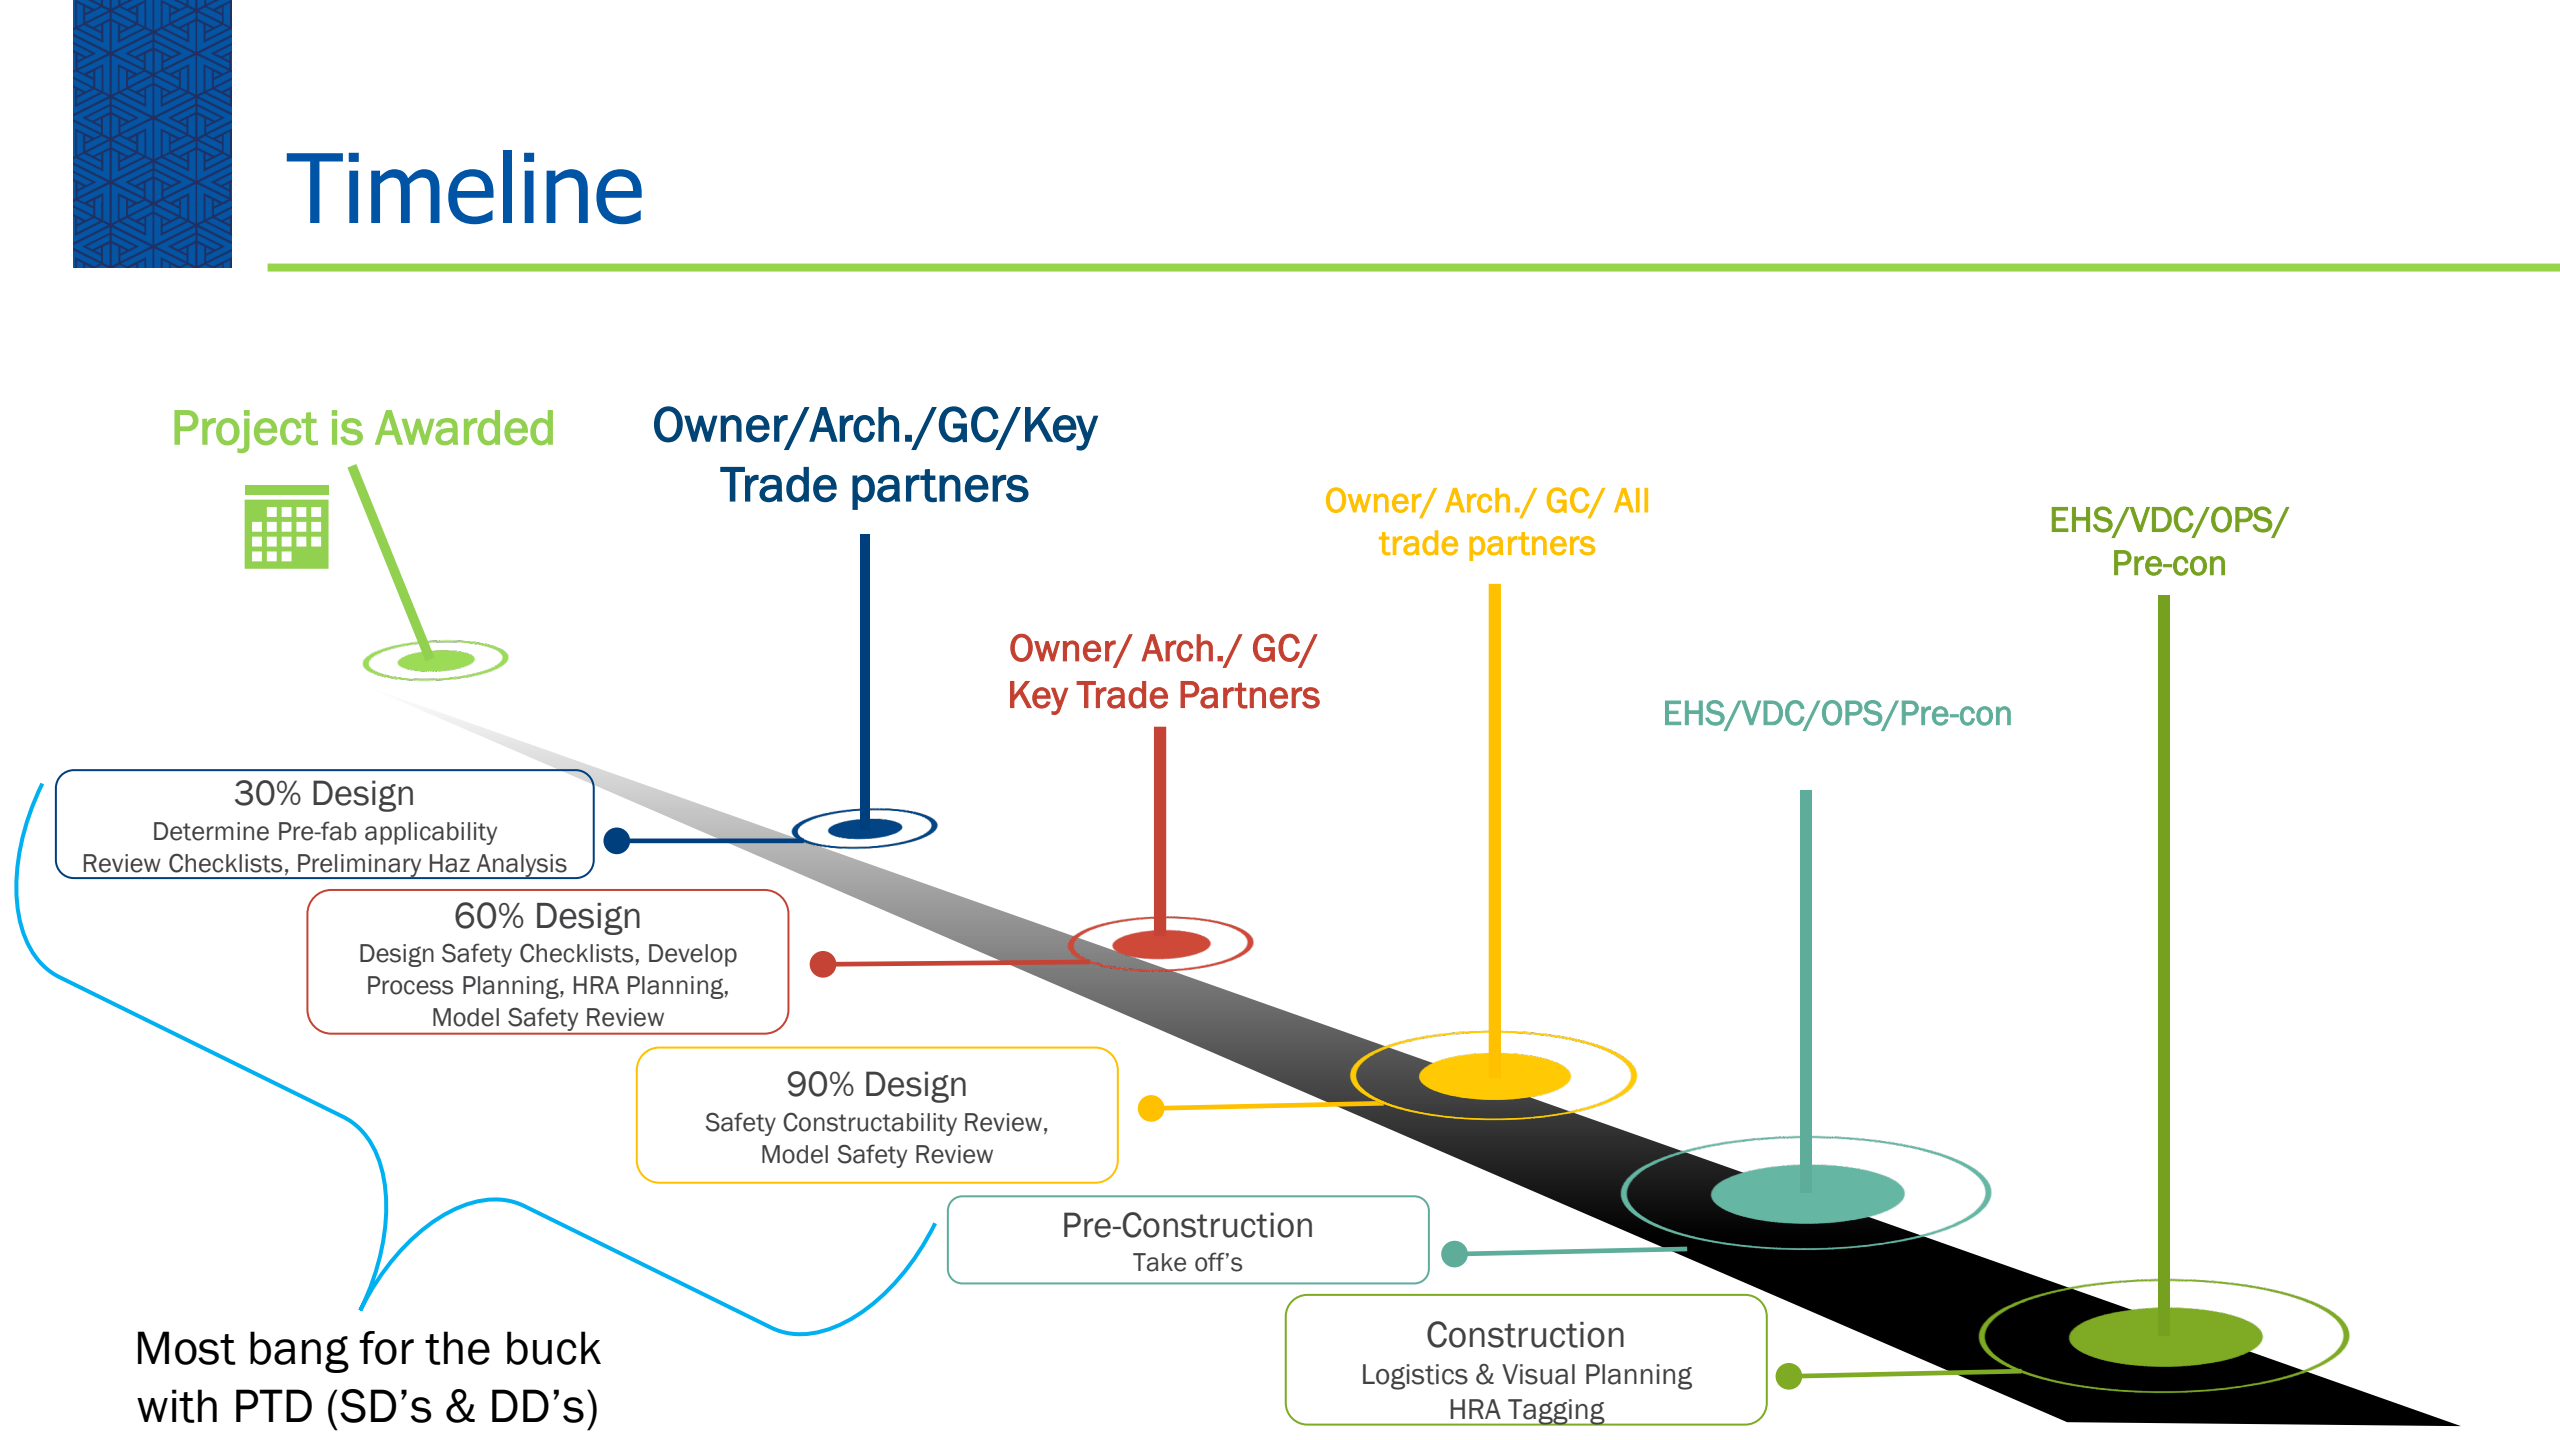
Timeline

Project is Awarded

Owner/Arch./GC/Key Trade partners

Owner/ Arch./ GC/ Key Trade Partners

Owner/ Arch./ GC/ All trade partners

EHS/VDC/OPS/Pre-con

EHS/VDC/OPS/ Pre-con

30% Design
Determine Pre-fab applicability
Review Checklists, Preliminary Haz Analysis

60% Design
Design Safety Checklists, Develop Process Planning, HRA Planning, Model Safety Review

90% Design
Safety Constructability Review, Model Safety Review

Pre-Construction
Take off's

Construction
Logistics & Visual Planning
HRA Tagging

Most bang for the buck with PTD (SD's & DD's)